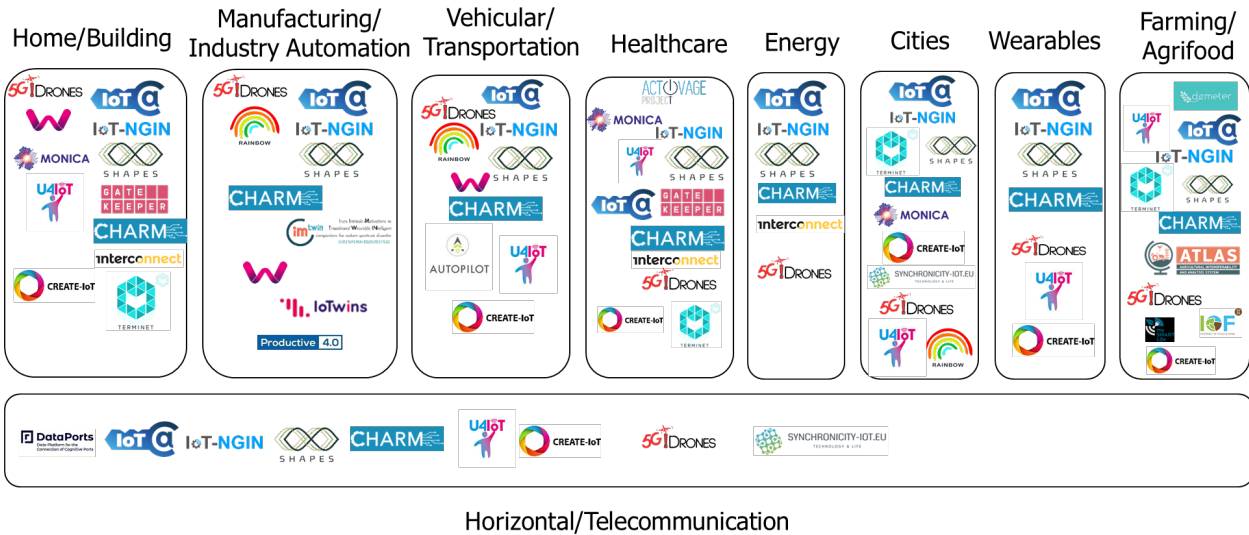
Home/Building

5G!DRONES
IoT@
MONICA
IoT-NGIN
SHAPES
U4IoT
GATE KEEPER
CHARM
interconnect
CREATE-IoT
TERMINET

Manufacturing/ Industry Automation

5G!DRONES
IoT@
RAINBOW
IoT-NGIN
SHAPES
CHARM
imtwin
IoTwins
Productive 4.0

Vehicular/ Transportation

5G!DRONES
IoT@
RAINBOW
IoT-NGIN
SHAPES
CHARM
AUTOPILOT
U4IoT
CREATE-IoT

Healthcare

ACTIVAGE PROJECT
MONICA
IoT-NGIN
U4IoT
SHAPES
IoT@
GATE KEEPER
CHARM
interconnect
5G!DRONES
CREATE-IoT
TERMINET

Energy

IoT@
IoT-NGIN
SHAPES
CHARM
interconnect
5G!DRONES

Cities

IoT@
IoT-NGIN
TERMINET
SHAPES
CHARM
MONICA
CREATE-IoT
SYNCHRONICITY-IOT.EU
5G!DRONES
U4IoT
RAINBOW

Wearables

IoT@
IoT-NGIN
SHAPES
CHARM
5G!DRONES
U4IoT
CREATE-IoT

Farming/ Agrifood

demeter
U4IoT
IoT@
IoT-NGIN
TERMINET
SHAPES
CHARM
ATLAS
5G!DRONES
IoF
CREATE-IoT

DataPorts
IoT@
IoT-NGIN
SHAPES
CHARM
U4IoT
CREATE-IoT
5G!DRONES
SYNCHRONICITY-IOT.EU

Horizontal/Telecommunication